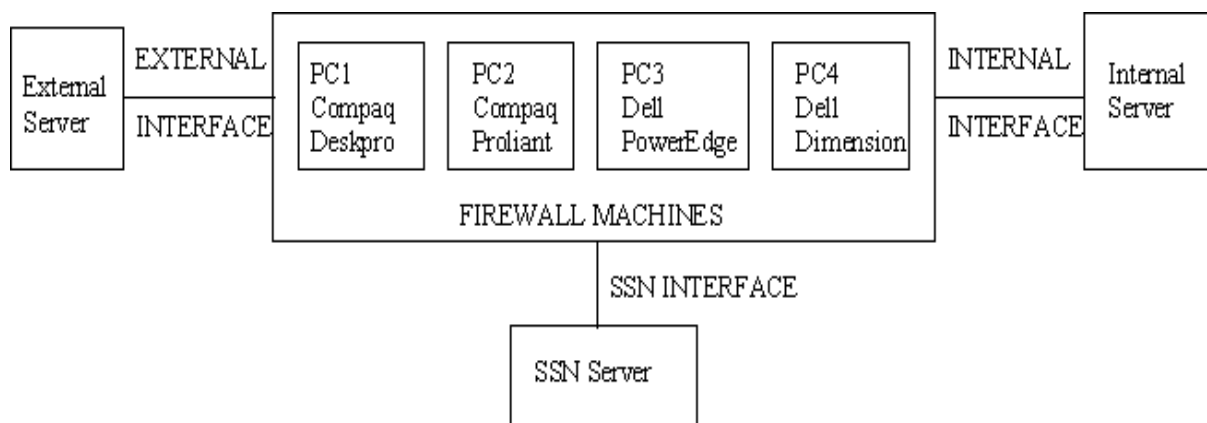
External Server

EXTERNAL

INTERFACE

PC1 Compaq Deskpro

PC2 Compaq Proliant

PC3 Dell PowerEdge

PC4 Dell Dimension

FIREWALL MACHINES

INTERNAL

INTERFACE

Internal Server

SSN INTERFACE

SSN Server